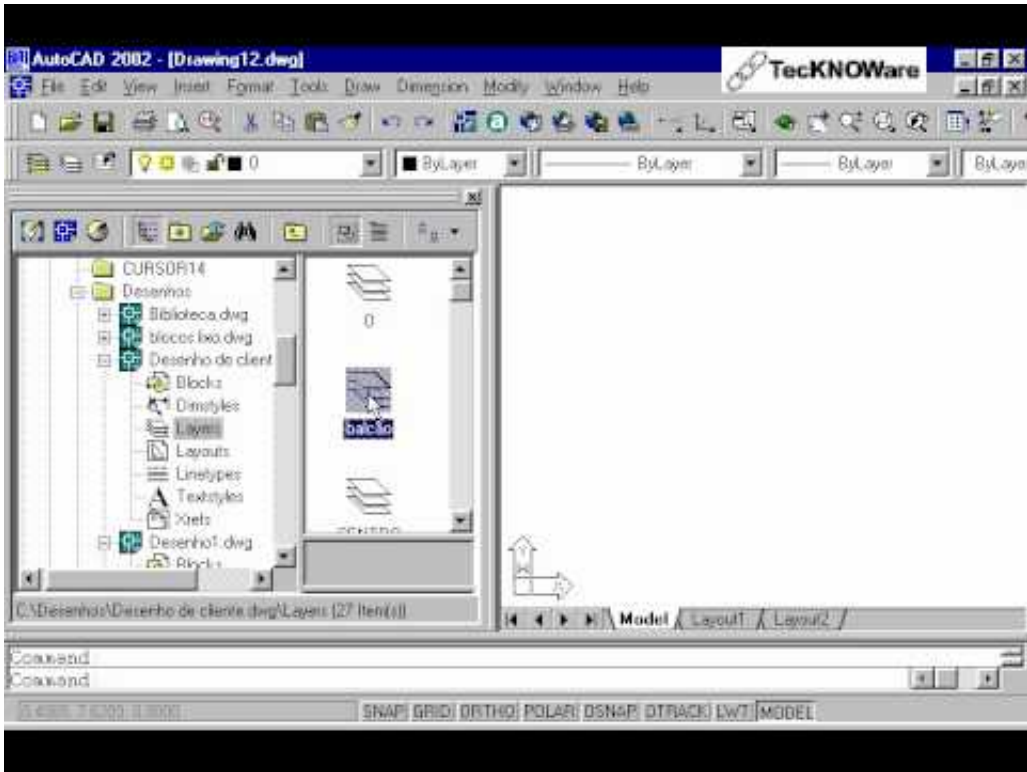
AutoCAD 2002 - [Drawing12.dwg]

TecKNOWare

File Edit View Insert Format Tools Draw Dimension Modify Window Help

0

ByLayer

ByLayer

ByLayer

ByLayer

CURSOR14
Desenhos
Biblioteca.dwg
blocos bio.dwg
Desenho de client
Blocks
Dimstyles
Layers
Layouts
Linetypes
Textstyles
Xrefs
Desenho1.dwg
Blocks

0

balcão

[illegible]

C:\Desenhos\Desenho de cliente.dwg\Layers (27 Item(s))

Model Layout1 Layout2

Command
Command

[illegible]

SNAP GRID ORTHO POLAR OSNAP OTRACK LWT MODEL